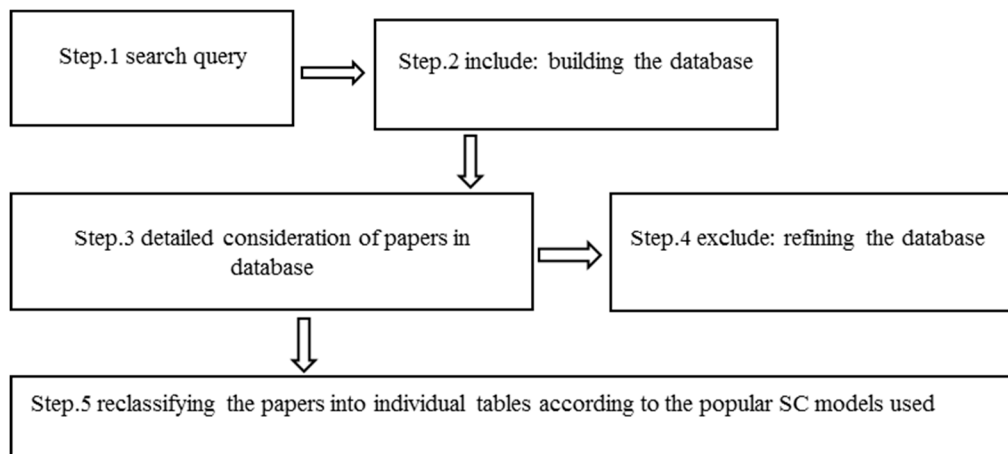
Step.1 search query

Step.2 include: building the database

Step.3 detailed consideration of papers in database

Step.4 exclude: refining the database

Step.5 reclassifying the papers into individual tables according to the popular SC models used